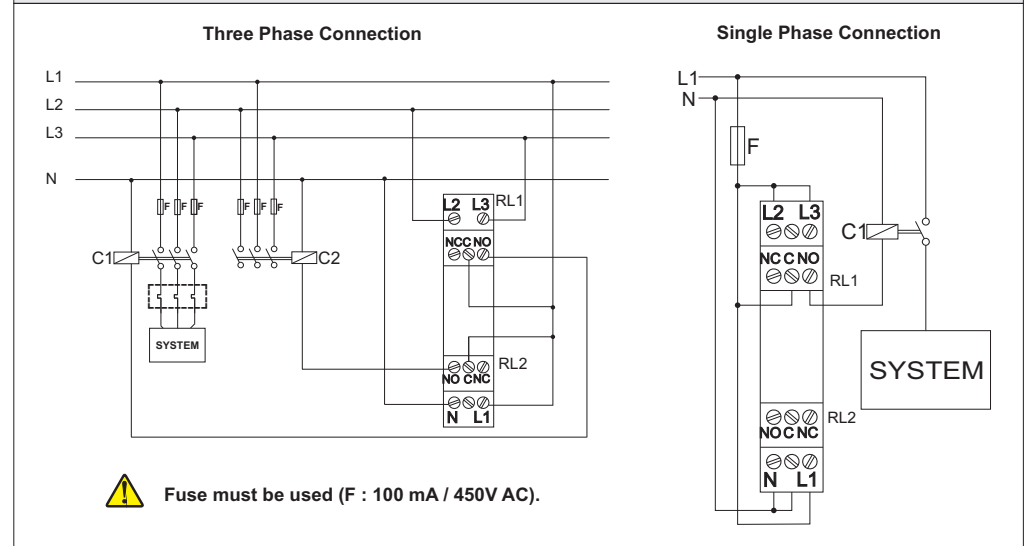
Three Phase Connection

L1
L2
L3
N

F F F
F F F

C1
C2

SYSTEM

L2 L3
RL1
NC C NO

RL2
NO C NC
N L1

Fuse must be used (F : 100 mA / 450V AC).

Single Phase Connection

L1
N
F

L2 L3
NC C NO
RL1
C1

SYSTEM

RL2
NO C NC
N L1